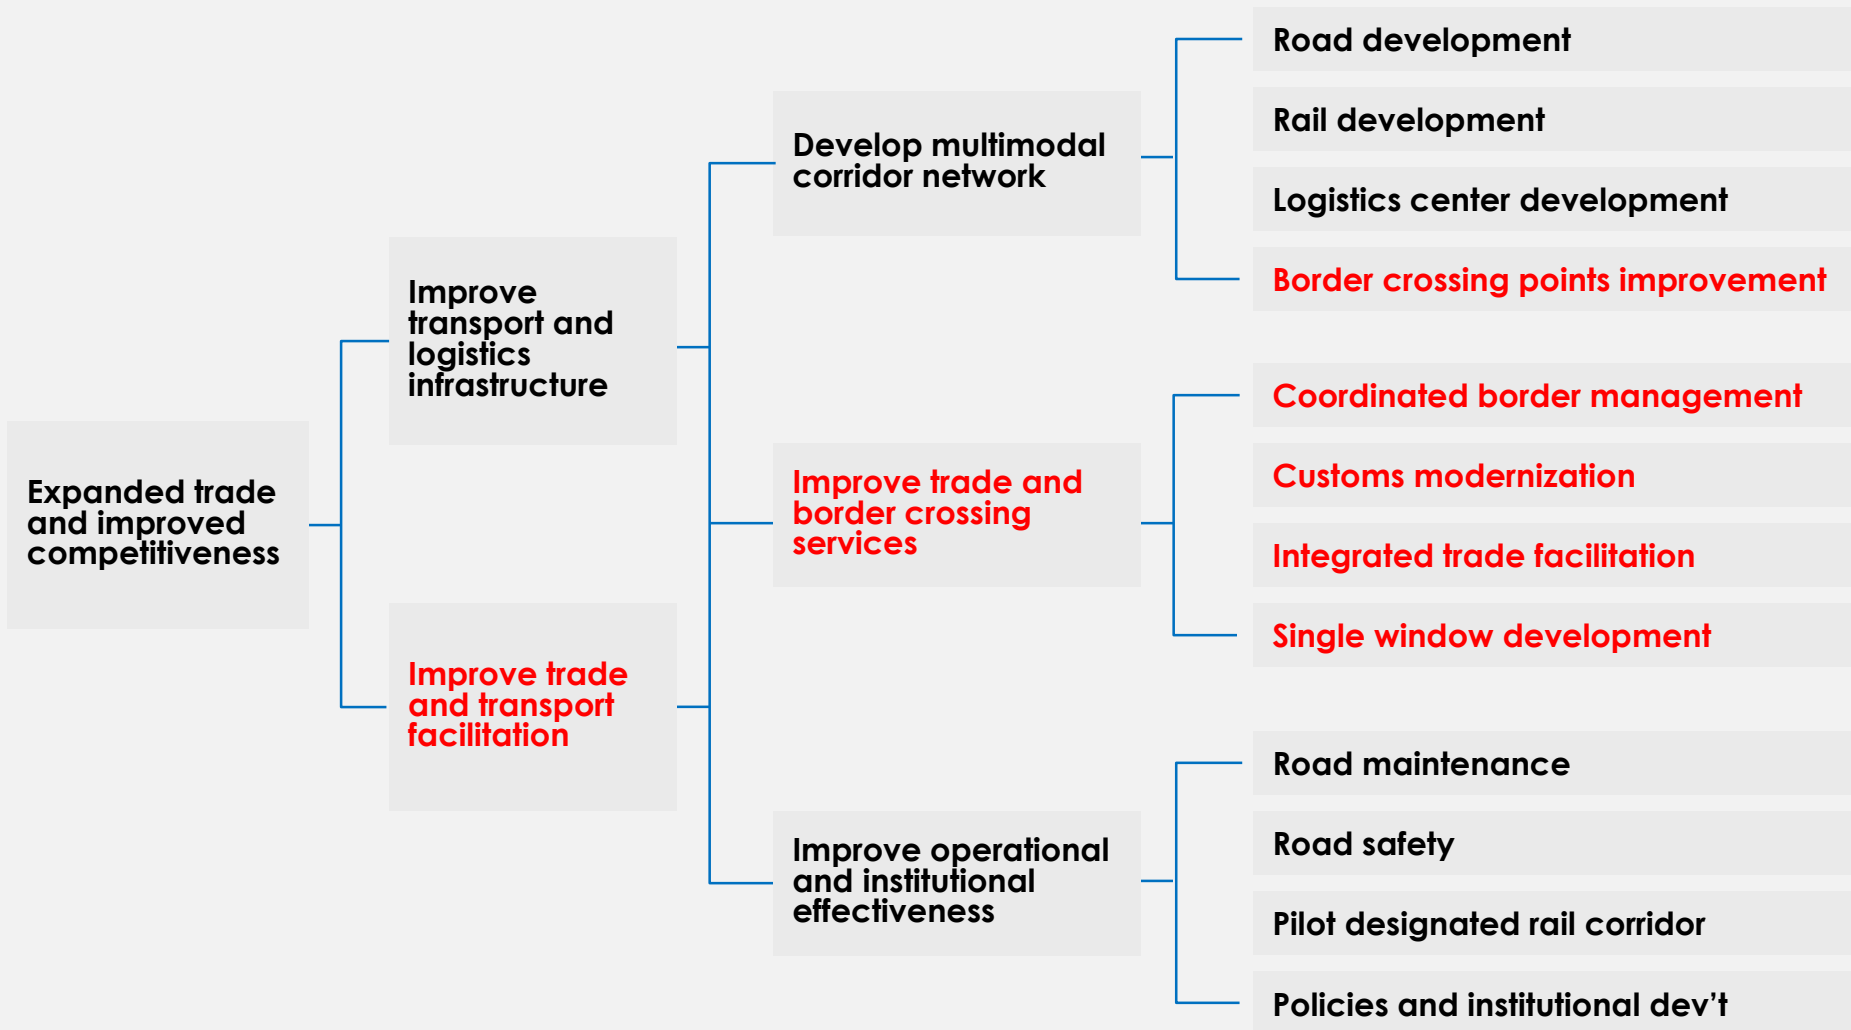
Expanded trade and improved competitiveness

Improve transport and logistics infrastructure

Improve trade and transport facilitation

Develop multimodal corridor network

Improve trade and border crossing services

Improve operational and institutional effectiveness

Road development

Rail development

Logistics center development

Border crossing points improvement

Coordinated border management

Customs modernization

Integrated trade facilitation

Single window development

Road maintenance

Road safety

Pilot designated rail corridor

Policies and institutional dev’t